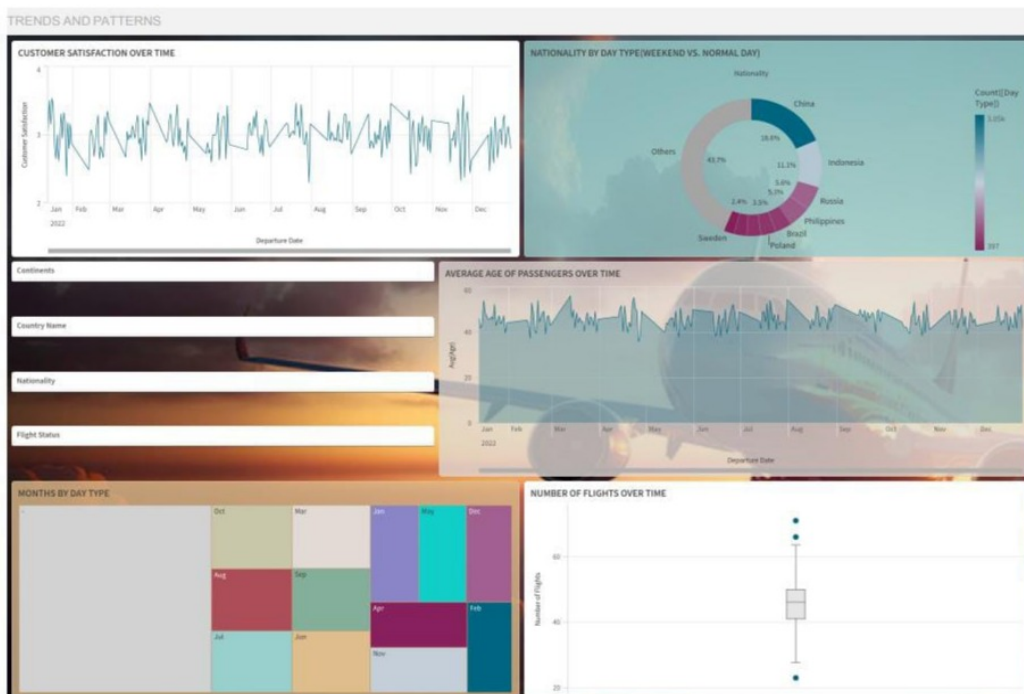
TRENDS AND PATTERNS

CUSTOMER SATISFACTION OVER TIME

4
3
2
Customer Satisfaction
Jan 2022 Feb Mar Apr May Jun Jul Aug Sep Oct Nov Dec
Departure Date

NATIONALITY BY DAY TYPE(WEEKEND VS. NORMAL DAY)

Nationality
China
Indonesia
Russia
Philippines
Brazil
Poland
Sweden
Others
19.6%
11.1%
5.6%
5.2%
3.5%
2.4%
43.7%
Count([Day Type])
1.05k
397

Continents

Country Name

Nationality

Flight Status

AVERAGE AGE OF PASSENGERS OVER TIME

60
40
20
0
Avg(Age)
Jan 2022 Feb Mar Apr May Jun Jul Aug Sep Oct Nov Dec
Departure Date

MONTHS BY DAY TYPE

Oct
Mar
Jan
May
Dec
Aug
Sep
Apr
Feb
Jul
Jun
Nov

NUMBER OF FLIGHTS OVER TIME

60
40
20
Number of Flights